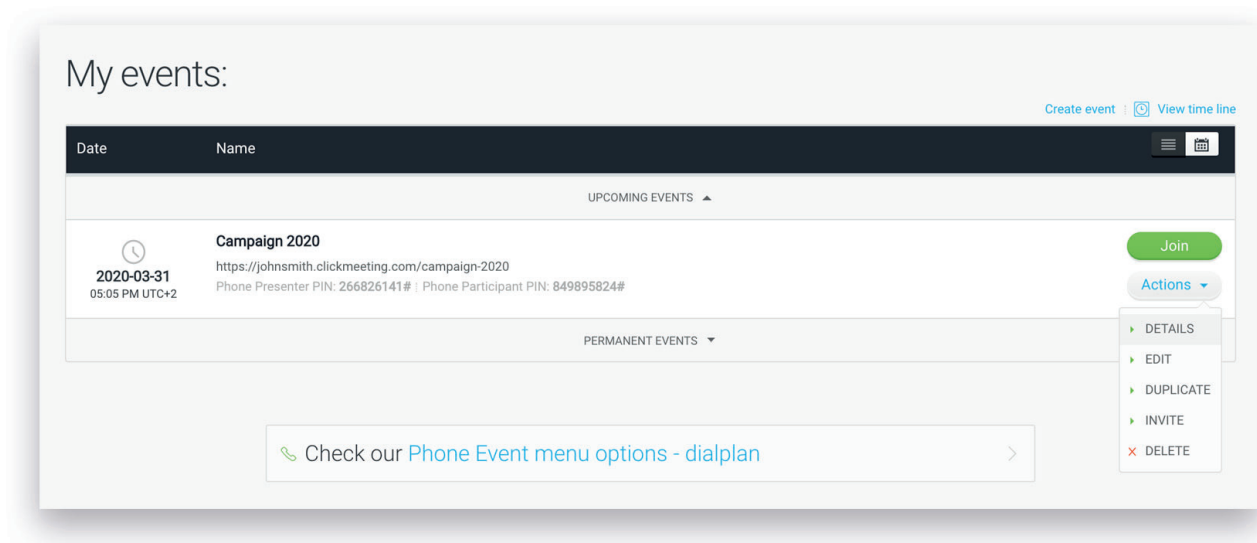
My events:

Create event | View time line

| Date | Name |
|---|---|

UPCOMING EVENTS

2020-03-31
05:05 PM UTC+2

Campaign 2020
https://johnsmith.clickmeeting.com/campaign-2020
Phone Presenter PIN: 266826141# | Phone Participant PIN: 849895824#

Join
Actions

DETAILS
EDIT
DUPLICATE
INVITE
DELETE

PERMANENT EVENTS

Check our Phone Event menu options - dialplan